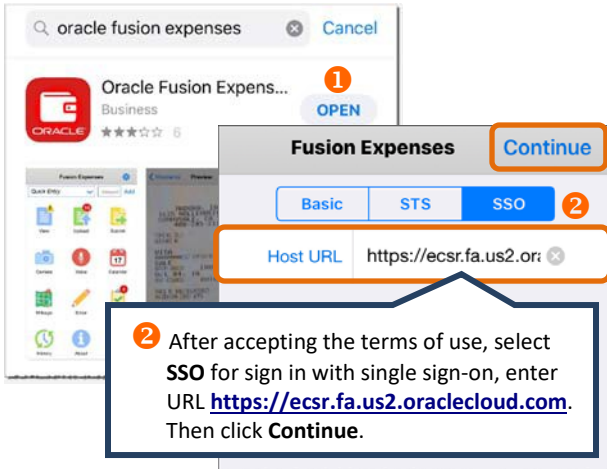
oracle fusion expenses

Cancel

Oracle Fusion Expens...

Business

6

OPEN

1

ORACLE

Fusion Expenses

Continue

Basic

STS

SSO

2

Host URL

https://ecsr.fa.us2.ora

2 After accepting the terms of use, select **SSO** for sign in with single sign-on, enter URL **https://ecsr.fa.us2.oraclecloud.com**. Then click **Continue**.